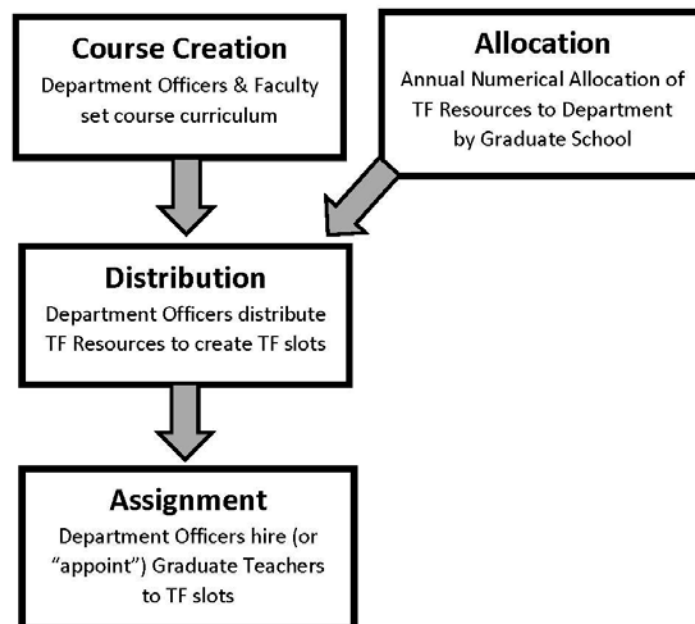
Course Creation
Department Officers & Faculty set course curriculum

Allocation
Annual Numerical Allocation of TF Resources to Department by Graduate School

Distribution
Department Officers distribute TF Resources to create TF slots

Assignment
Department Officers hire (or "appoint") Graduate Teachers to TF slots